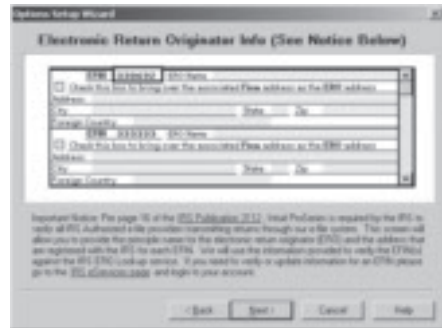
Options Setup Wizard

Electronic Return Originator Info (See Notice Below)

EFIN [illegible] ERO Name
Check this box to bring over the associated Firm address as the ERO address.
Address
City State Zip
Foreign Country
EFIN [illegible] ERO Name
Check this box to bring over the associated Firm address as the ERO address.
Address
City State Zip
Foreign Country

Important Notice: Per page 16 of the IRS Publication 3112, Intuit ProSeries is required by the IRS to verify all IRS Authorized e-file providers transmitting returns through our e-file system. This screen will allow you to provide the principle name for the electronic return originator (ERO) and the address that are registered with the IRS for each EFIN. Intuit will use the information provided to verify the EFIN(s) against the IRS ERO Look-up service. If you need to verify or update information for an EFIN please go to the IRS eServices page and login to your account.

< Back Next > Cancel Help